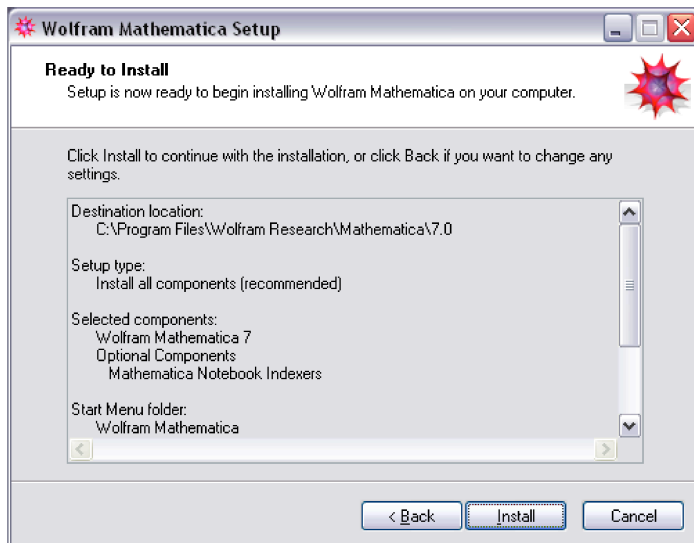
Wolfram Mathematica Setup

Ready to Install

Setup is now ready to begin installing Wolfram Mathematica on your computer.

Click Install to continue with the installation, or click Back if you want to change any settings.

Destination location:
C:\Program Files\Wolfram Research\Mathematica\7.0

Setup type:
Install all components (recommended)

Selected components:
Wolfram Mathematica 7
Optional Components
Mathematica Notebook Indexers

Start Menu folder:
Wolfram Mathematica

< Back
Install
Cancel